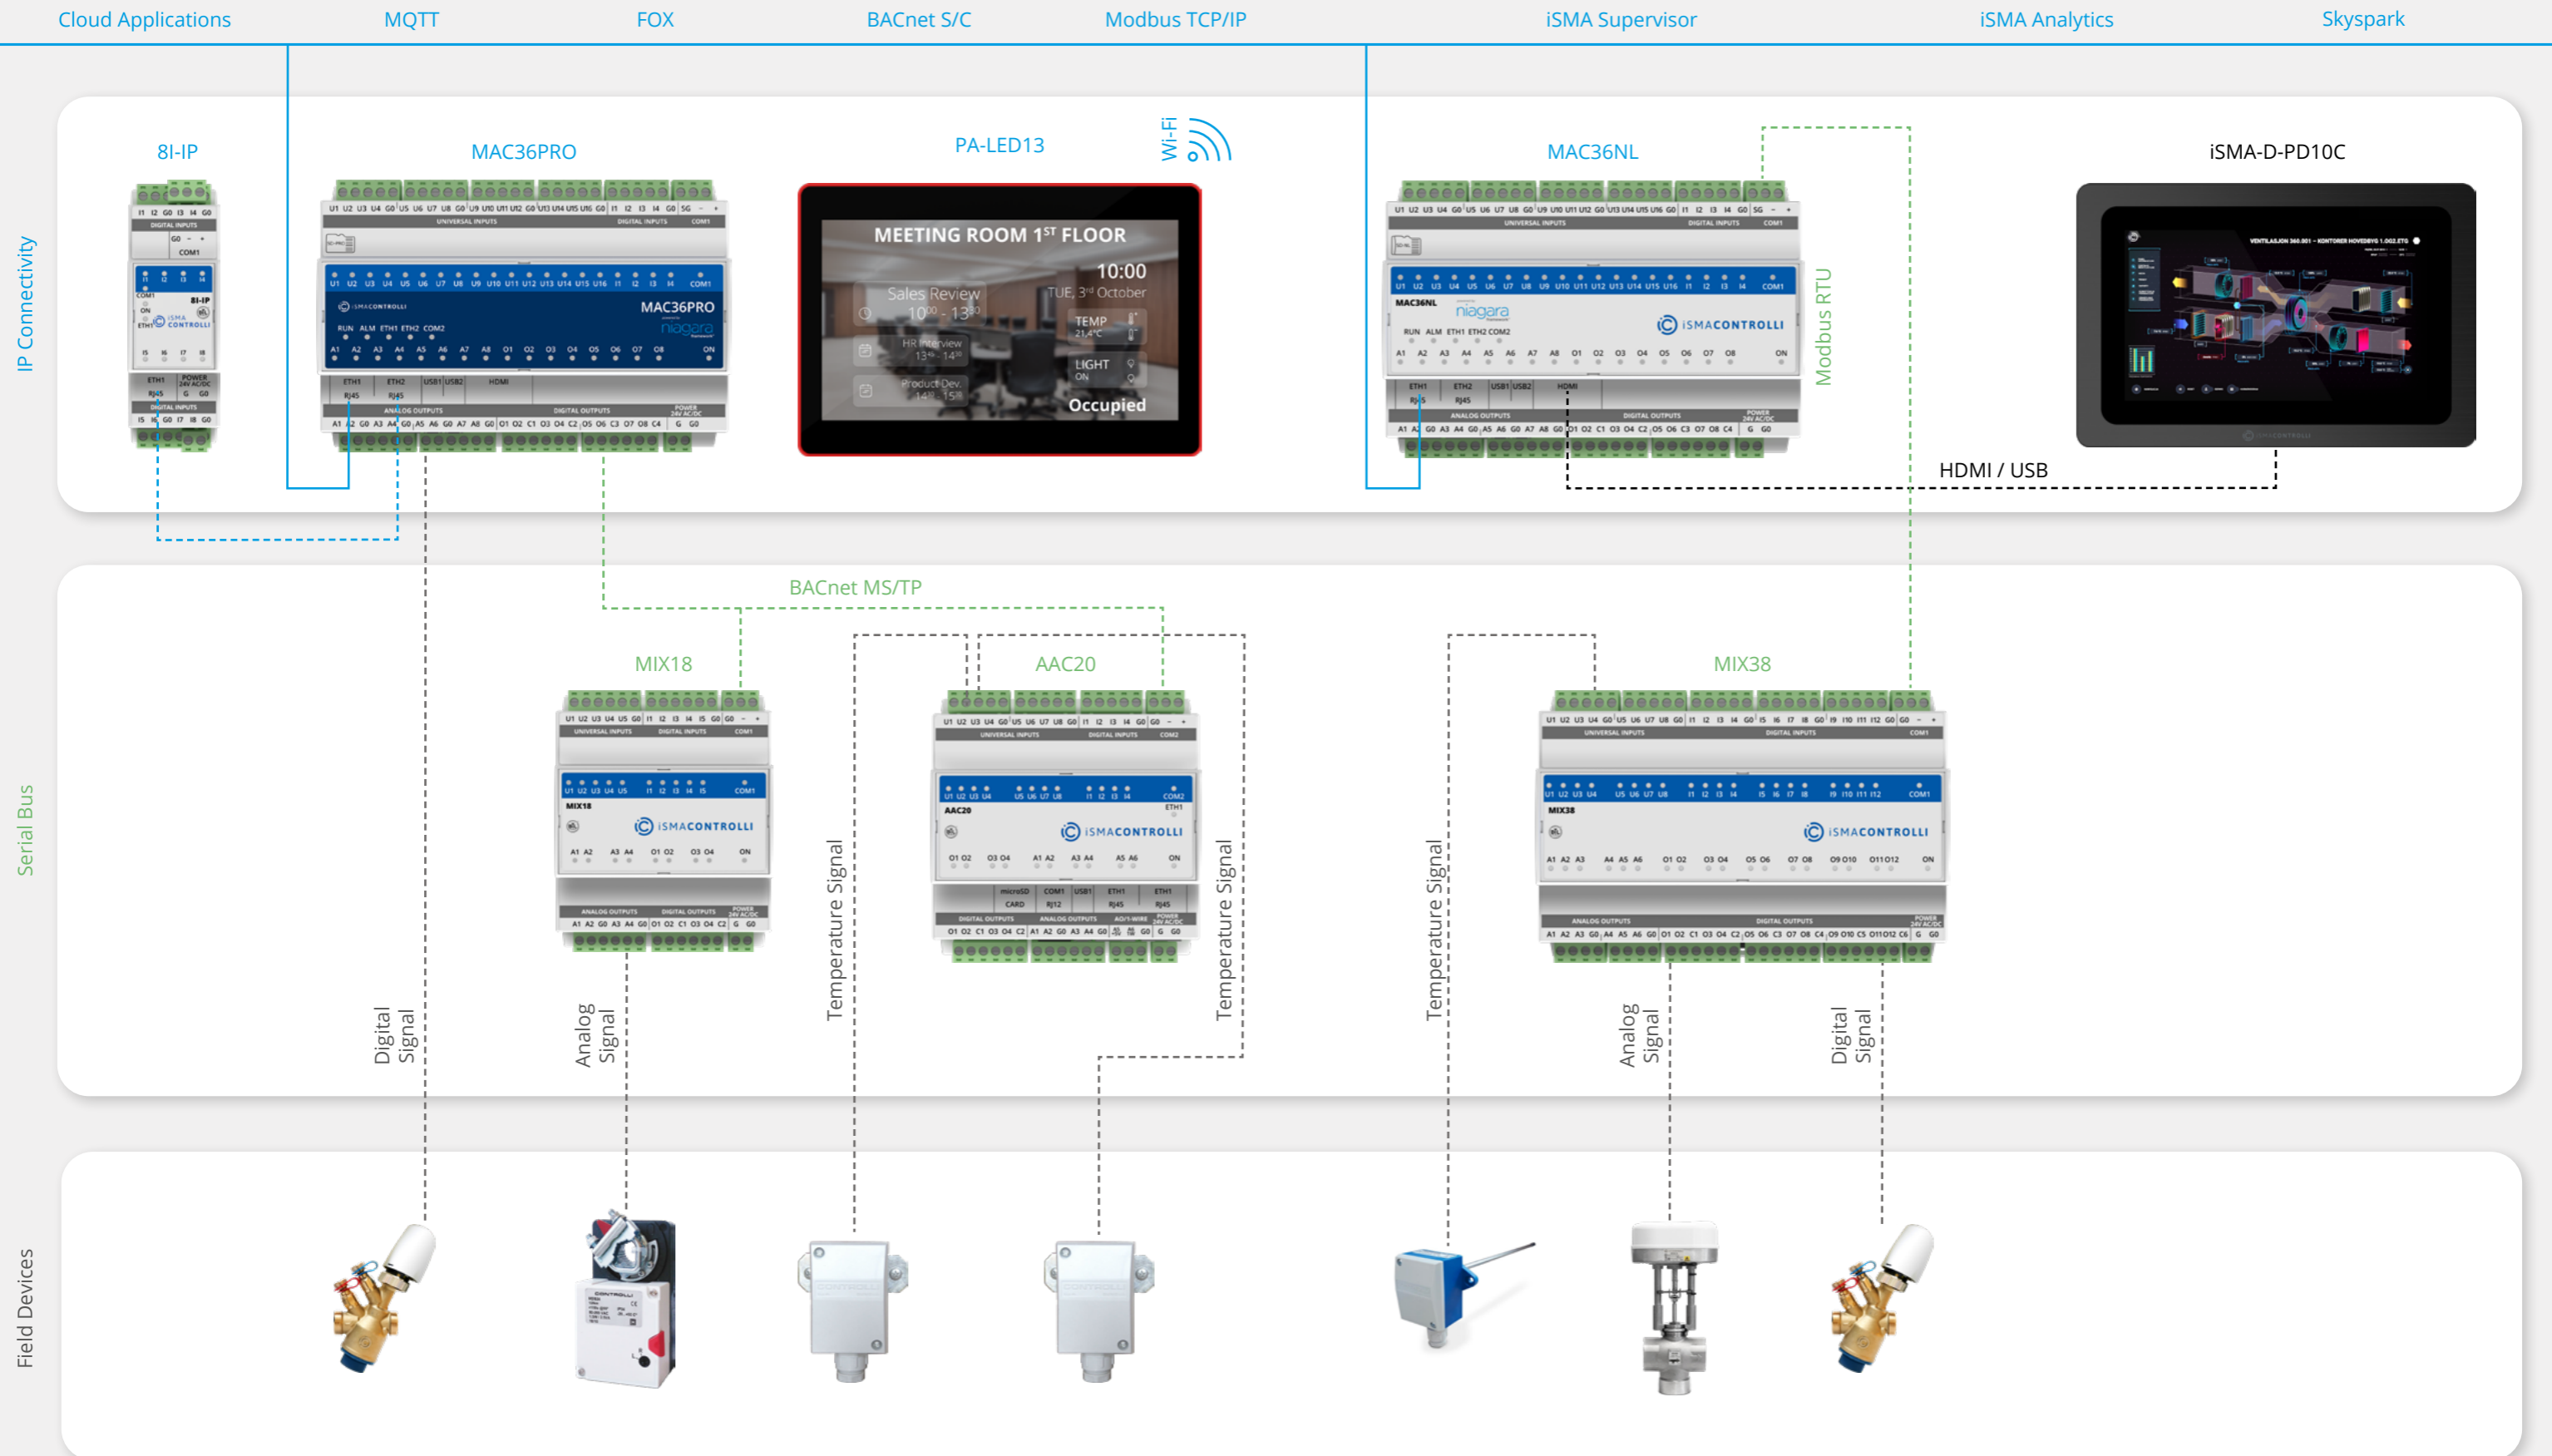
Cloud Applications MQTT FOX BACnet S/C Modbus TCP/IP iSMA Supervisor iSMA Analytics Skyspark

IP Connectivity

8I-IP

MAC36PRO

PA-LED13

Wi-Fi

MEETING ROOM 1ST FLOOR
10:00
TUE, 3rd October
Sales Review
10⁰⁰ - 13⁰⁰
HR Interview
13⁴⁵ - 14⁰⁰
Product Dev.
14³⁰ - 15⁰⁰
TEMP
21,4°C
LIGHT
ON
Occupied

MAC36NL

iSMA-D-PD10C

Modbus RTU

HDMI / USB

Serial Bus

BACnet MS/TP

MIX18

AAC20

MIX38

Digital Signal

Analog Signal

Temperature Signal

Temperature Signal

Temperature Signal

Analog Signal

Digital Signal

Field Devices